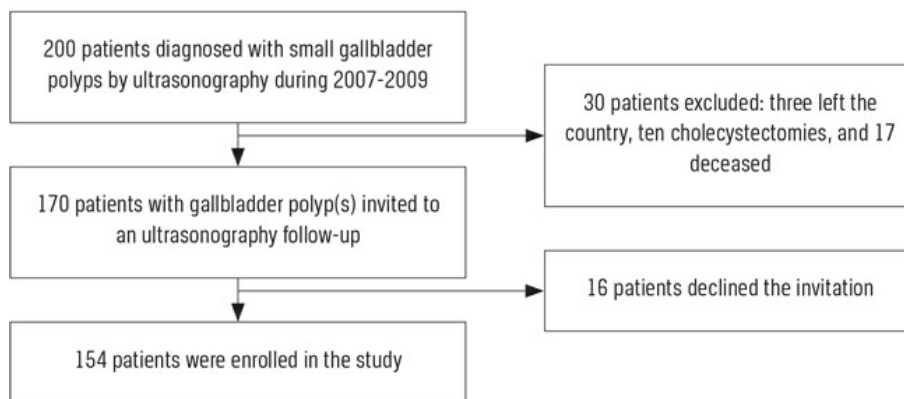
200 patients diagnosed with small gallbladder polyps by ultrasonography during 2007-2009

30 patients excluded: three left the country, ten cholecystectomies, and 17 deceased

170 patients with gallbladder polyp(s) invited to an ultrasonography follow-up

16 patients declined the invitation

154 patients were enrolled in the study